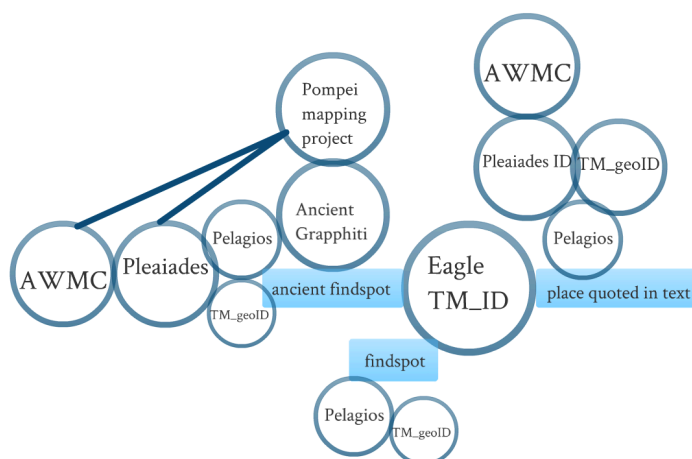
Pompei mapping project

AWMC

Pleaiades ID

TM_geoID

Pelagios

Ancient Grapphiti

AWMC

Pleaiades

Pelagios

TM_geoID

ancient findspot

Eagle TM_ID

place quoted in text

findspot

Pelagios

TM_geoID